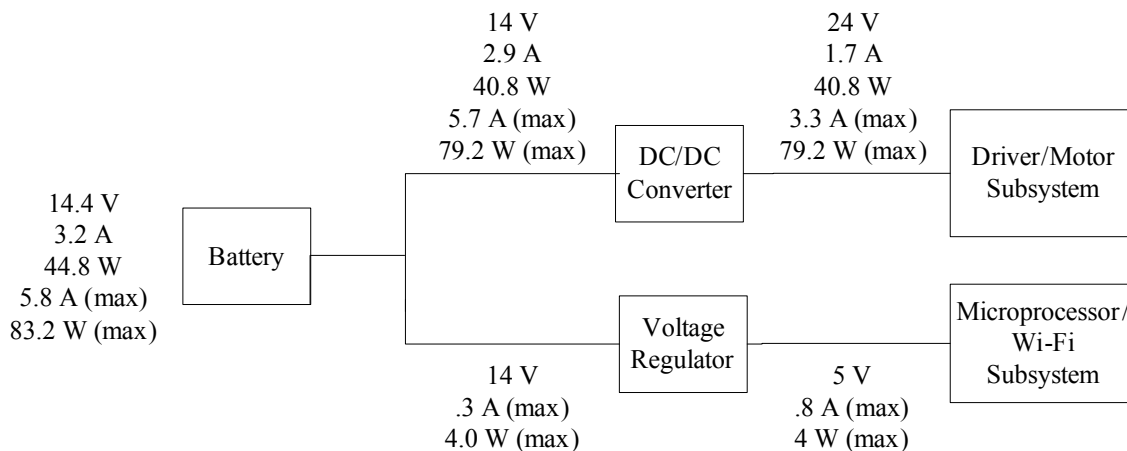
14.4 V
3.2 A
44.8 W
5.8 A (max)
83.2 W (max)

Battery

14 V
2.9 A
40.8 W
5.7 A (max)
79.2 W (max)

DC/DC Converter

24 V
1.7 A
40.8 W
3.3 A (max)
79.2 W (max)

Driver/Motor Subsystem

14 V
.3 A (max)
4.0 W (max)

Voltage Regulator

5 V
.8 A (max)
4 W (max)

Microprocessor/ Wi-Fi Subsystem